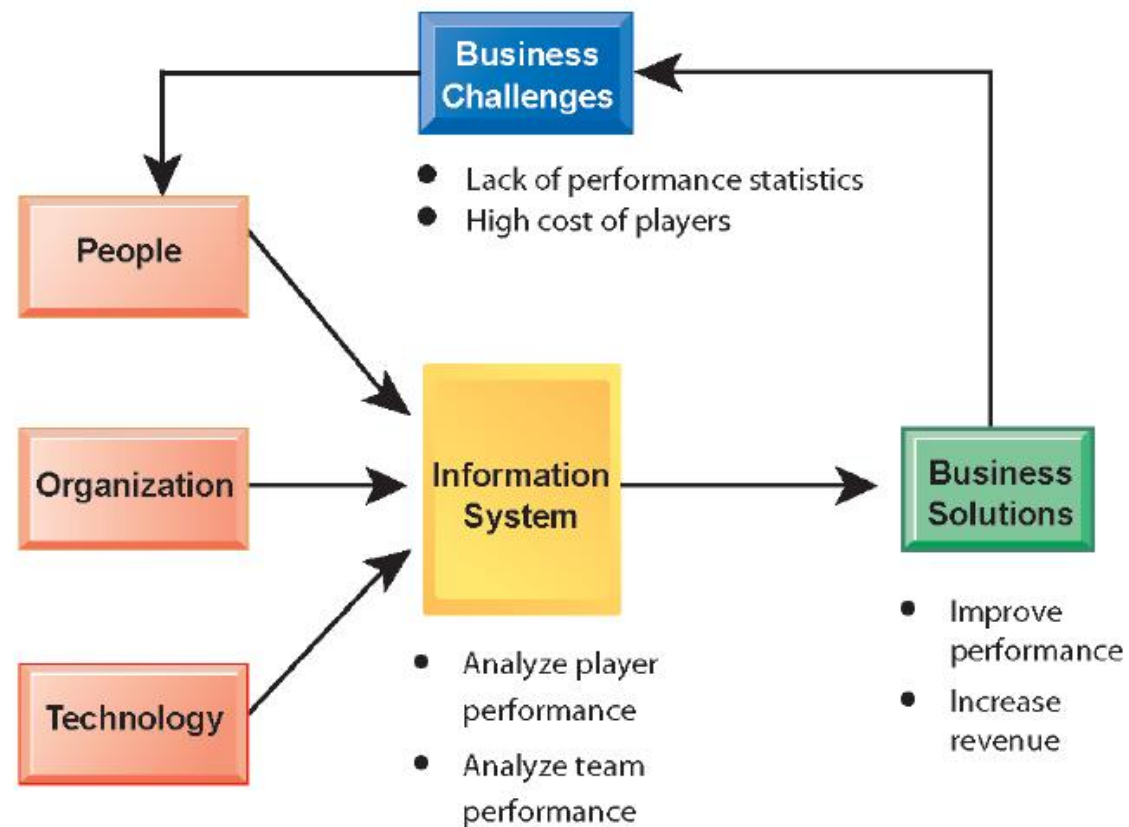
Business Challenges

- Lack of performance statistics
- High cost of players

People

Organization

Technology

Information System

- Analyze player performance
- Analyze team performance

Business Solutions

- Improve performance
- Increase revenue